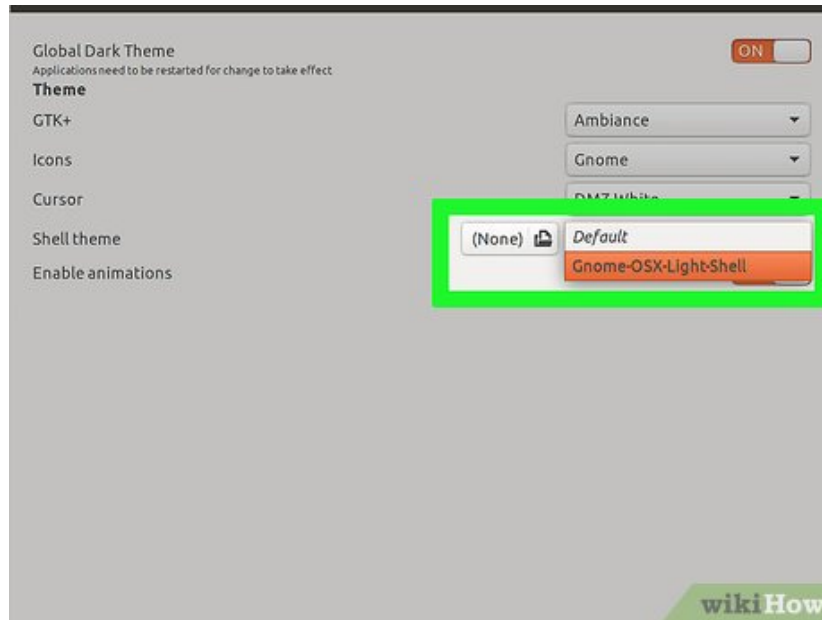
Global Dark Theme
Applications need to be restarted for change to take effect

ON

Theme

GTK+

Ambiance

Icons

Gnome

Cursor

DMZ White

Shell theme

(None)

Default

Gnome-OSX-Light-Shell

Enable animations

wikiHow